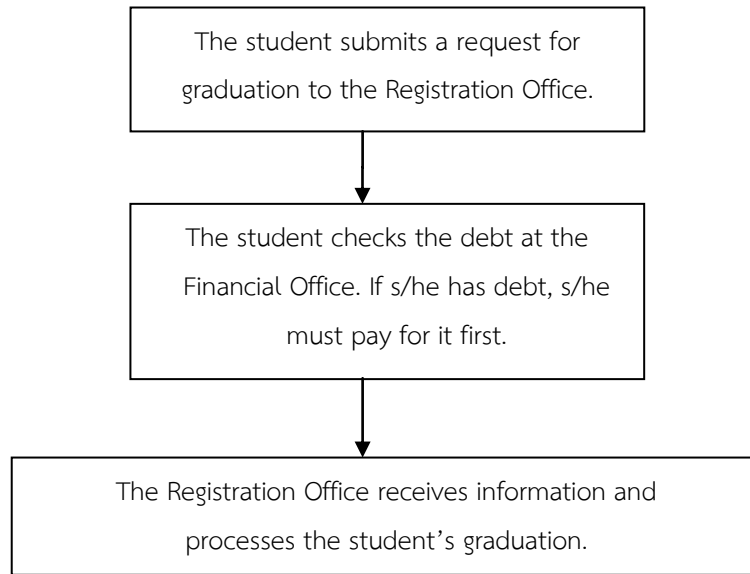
The student submits a request for graduation to the Registration Office.

The student checks the debt at the Financial Office. If s/he has debt, s/he must pay for it first.

The Registration Office receives information and processes the student’s graduation.